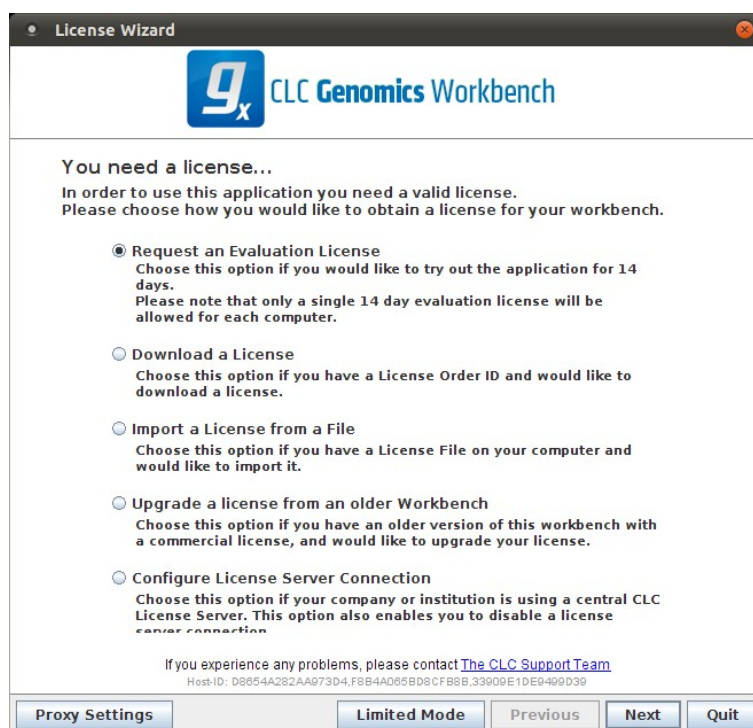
License Wizard

$g_x$ CLC Genomics Workbench

You need a license...

In order to use this application you need a valid license.
Please choose how you would like to obtain a license for your workbench.

Request an Evaluation License
Choose this option if you would like to try out the application for 14 days.
Please note that only a single 14 day evaluation license will be allowed for each computer.

Download a License
Choose this option if you have a License Order ID and would like to download a license.

Import a License from a File
Choose this option if you have a License File on your computer and would like to import it.

Upgrade a license from an older Workbench
Choose this option if you have an older version of this workbench with a commercial license, and would like to upgrade your license.

Configure License Server Connection
Choose this option if your company or institution is using a central CLC License Server. This option also enables you to disable a license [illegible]

If you experience any problems, please contact The CLC Support Team
Host-ID: D8654A282AA973D4,F8B4A065BD8CFB8B,33909E1DE9499D39

Proxy Settings
Limited Mode
Previous
Next
Quit